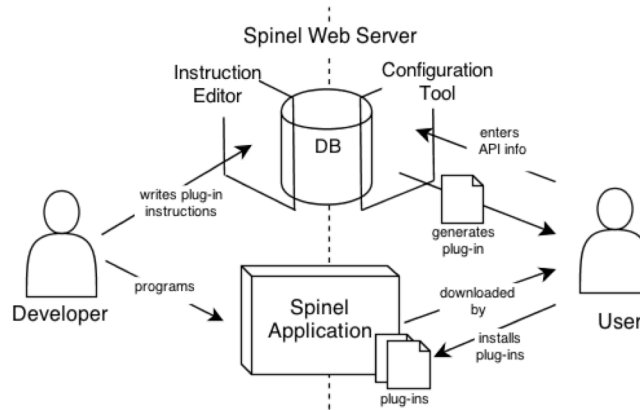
Spinel Web Server

Instruction Editor

Configuration Tool

DB

enters API info

writes plug-in instructions

generates plug-in

Developer

programs

Spinel Application

downloaded by

installs plug-ins

plug-ins

User